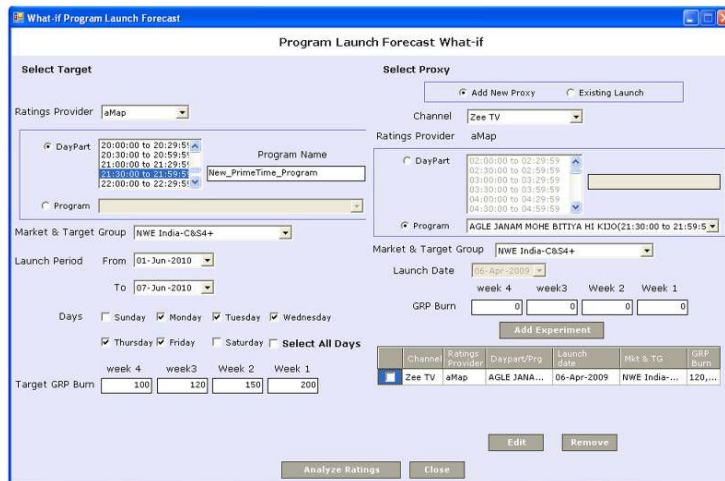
What-if Program Launch Forecast

Program Launch Forecast What-if

Select Target

Ratings Provider aMap

DayPart
20:00:00 to 20:29:59
20:30:00 to 20:59:59
21:00:00 to 21:29:59
21:30:00 to 21:59:59
22:00:00 to 22:29:59

Program Name
New_PrimeTime_Program

Program

Market & Target Group NWE India-C&S4+

Launch Period From 01-Jun-2010

To 07-Jun-2010

Days Sunday Monday Tuesday Wednesday

Thursday Friday Saturday Select All Days

| | week 4 | week3 | Week 2 | Week 1 |
|---|---|---|---|---|
| Target GRP Burn | 100 | 120 | 150 | 200 |

Select Proxy

Add New Proxy Existing Launch

Channel Zee TV

Ratings Provider aMap

DayPart
02:00:00 to 02:29:59
02:30:00 to 02:59:59
03:00:00 to 03:29:59
03:30:00 to 03:59:59
04:00:00 to 04:29:59
04:30:00 to 04:59:59

Program AGLE JANAM MOHE BITIYA HI KIJO(21:30:00 to 21:59:5

Market & Target Group NWE India-C&S4+

Launch Date 06-Apr-2009

| | week 4 | week3 | Week 2 | Week 1 |
|---|---|---|---|---|
| GRP Burn | 0 | 0 | 0 | 0 |

Add Experiment

| | Channel | Ratings Provider | Daypart/Prg | Launch date | Mkt & TG | GRP Burn |
|---|---|---|---|---|---|---|
| | Zee TV | aMap | AGLE JANA... | 06-Apr-2009 | NWE India-... | 120,... |

Edit Remove

Analyze Ratings Close